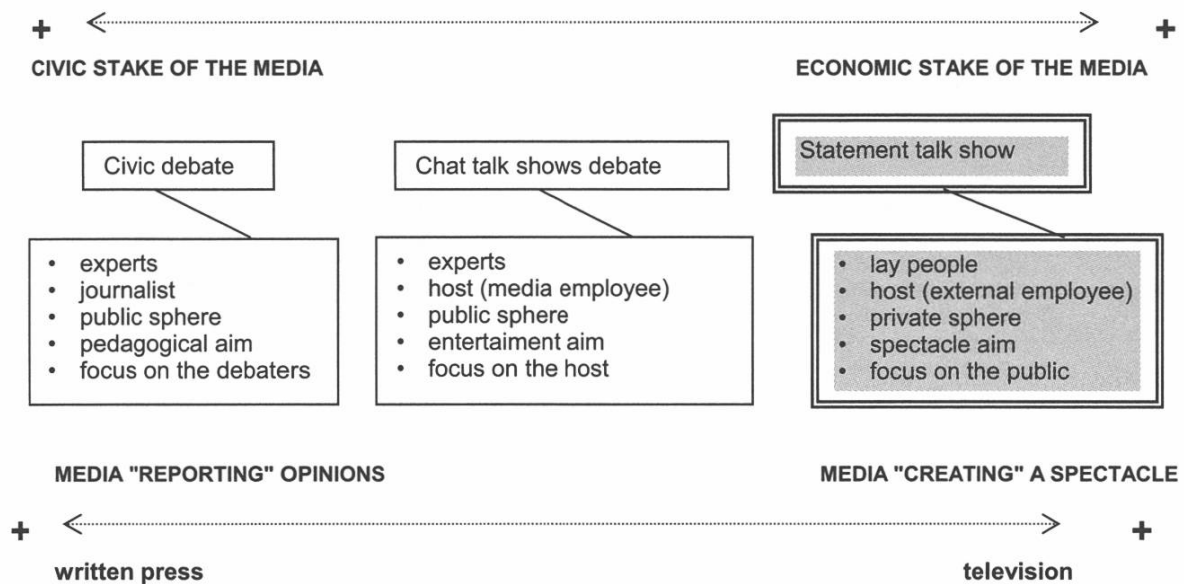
+ +

CIVIC STAKE OF THE MEDIA

ECONOMIC STAKE OF THE MEDIA

Civic debate

- experts
- journalist
- public sphere
- pedagogical aim
- focus on the debaters

Chat talk shows debate

- experts
- host (media employee)
- public sphere
- entertaiment aim
- focus on the host

Statement talk show

- lay people
- host (external employee)
- private sphere
- spectacle aim
- focus on the public

MEDIA "REPORTING" OPINIONS

MEDIA "CREATING" A SPECTACLE

+ +

written press

television